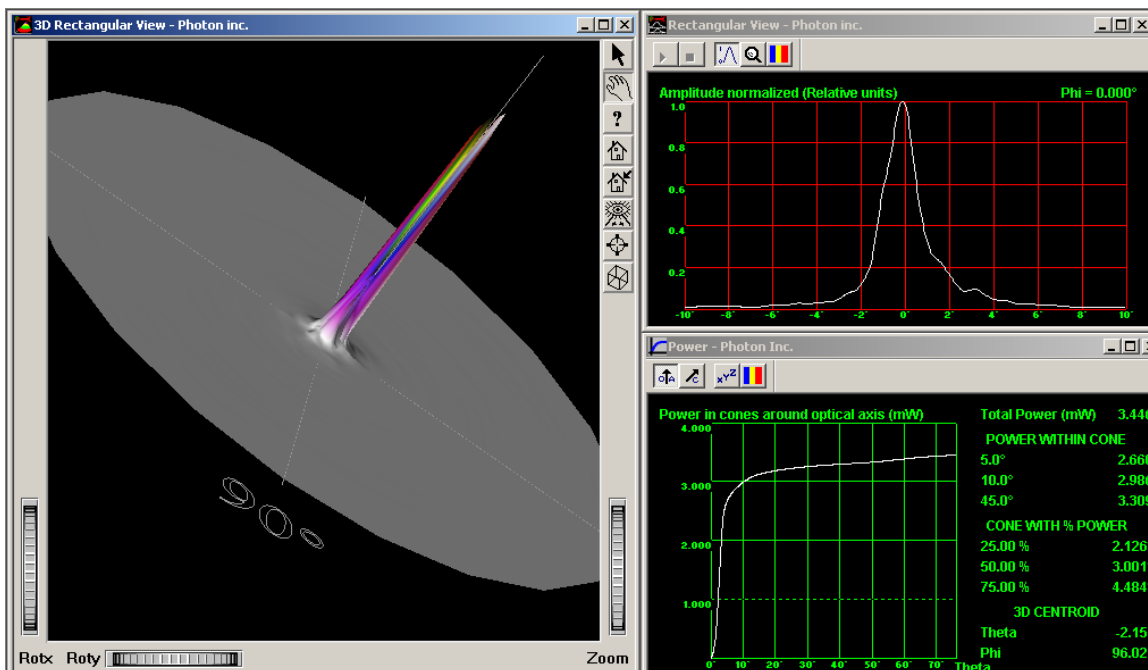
3D Rectangular View - Photon inc.

?

90°

Rotx Roty

Zoom

Rectangular View - Photon inc.

Amplitude normalized (Relative units)

Phi = 0.000°

1.0
0.8
0.6
0.4
0.2

-10° -8° -6° -4° -2° 0° 2° 4° 6° 8° 10°

Power - Photon Inc.

Power in cones around optical axis (mW)

4.000
3.000
2.000
1.000

0° 10° 20° 30° 40° 50° 60° 70° Theta

Total Power (mW) 3.44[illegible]

POWER WITHIN CONE

5.0° 2.66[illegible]
10.0° 2.98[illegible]
45.0° 3.30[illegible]

CONE WITH % POWER

25.00 % 2.126
50.00 % 3.001
75.00 % 4.484

3D CENTROID

Theta -2.15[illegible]
Phi 96.02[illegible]